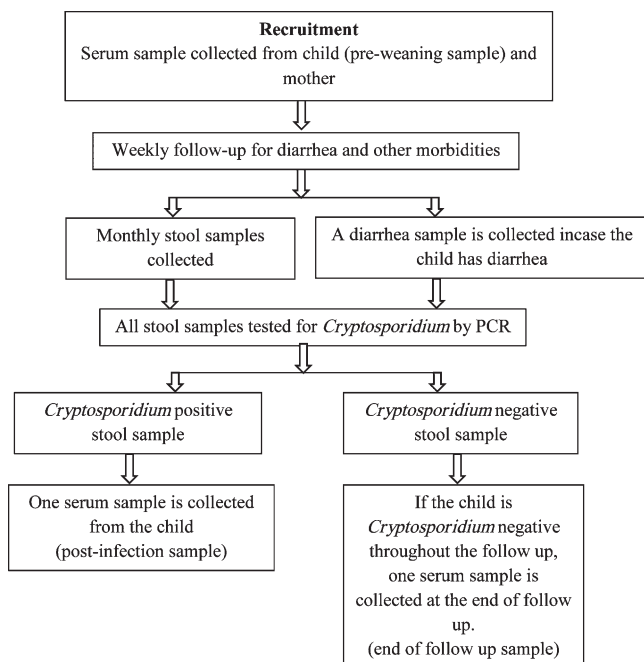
**Recruitment**
Serum sample collected from child (pre-weaning sample) and mother

Weekly follow-up for diarrhea and other morbidities

Monthly stool samples collected

A diarrhea sample is collected incase the child has diarrhea

All stool samples tested for *Cryptosporidium* by PCR

*Cryptosporidium* positive stool sample

*Cryptosporidium* negative stool sample

One serum sample is collected from the child (post-infection sample)

If the child is *Cryptosporidium* negative throughout the follow up, one serum sample is collected at the end of follow up. (end of follow up sample)